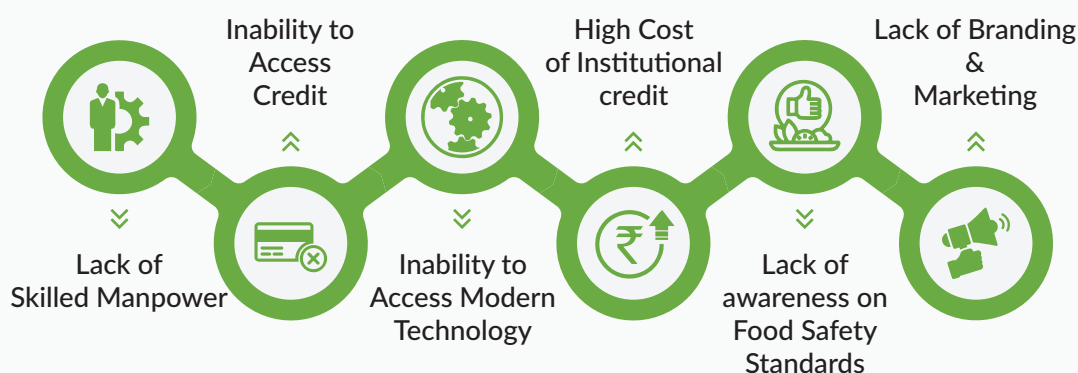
Lack of Skilled Manpower

Inability to Access Credit

Inability to Access Modern Technology

High Cost of Institutional credit

Lack of awareness on Food Safety Standards

Lack of Branding & Marketing